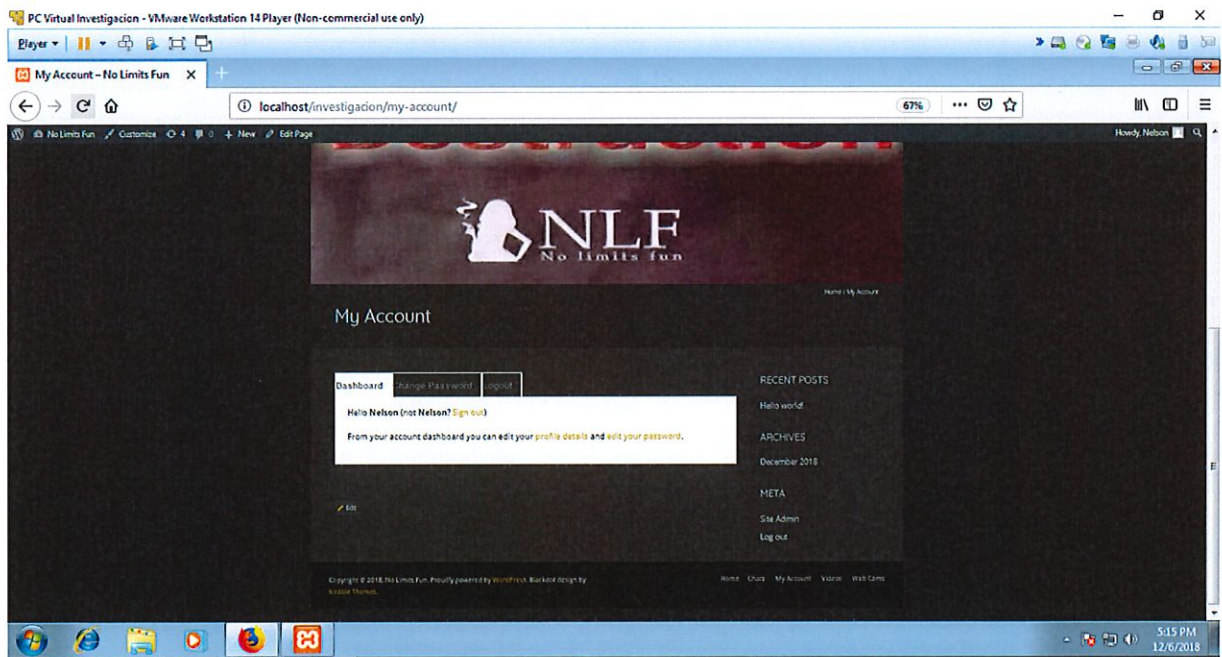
PC Virtual Investigacion - VMware Workstation 14 Player (Non-commercial use only)

Player

My Account – No Limits Fun

localhost/investigacion/my-account/

67%

No Limits Fun   Customize   4   0   + New   Edit Page

Howdy, Nelson

NLF
No limits fun

Home / My Account

My Account

Dashboard   Change Password   Logout

Hello Nelson (not Nelson? Sign out)

From your account dashboard you can edit your profile details and edit your password.

Edit

RECENT POSTS

Hello world!

ARCHIVES

December 2018

META

Site Admin

Log out

Copyright © 2018, No Limits Fun. Proudly powered by WordPress. Blackoot design by Iceable Themes.

Home   Chats   My Account   Videos   Web Cams

5:15 PM
12/6/2018